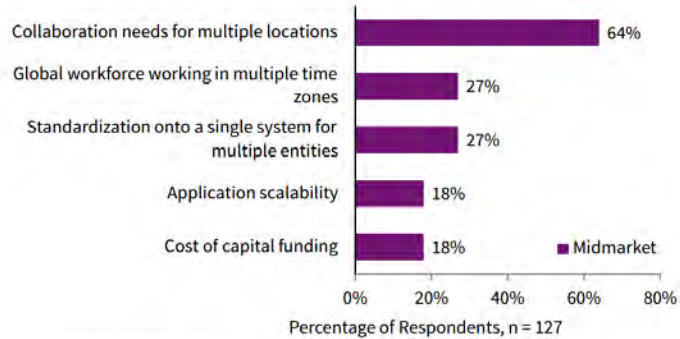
Collaboration needs for multiple locations 64%

Global workforce working in multiple time zones 27%

Standardization onto a single system for multiple entities 27%

Application scalability 18%

Cost of capital funding 18%

Midmarket

0% 20% 40% 60% 80%

Percentage of Respondents, n = 127